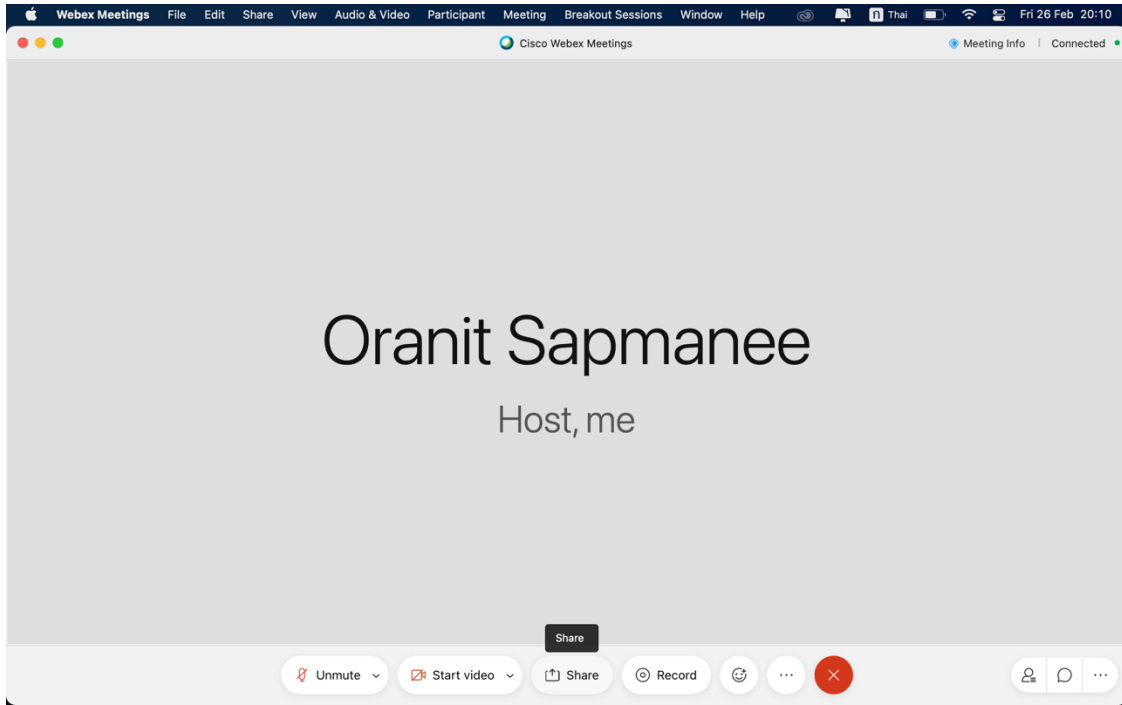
Webex Meetings File Edit Share View Audio & Video Participant Meeting Breakout Sessions Window Help Thai Fri 26 Feb 20:10

Cisco Webex Meetings

Meeting Info | Connected

Oranit Sapmanee

Host, me

Share

Unmute Start video Share Record